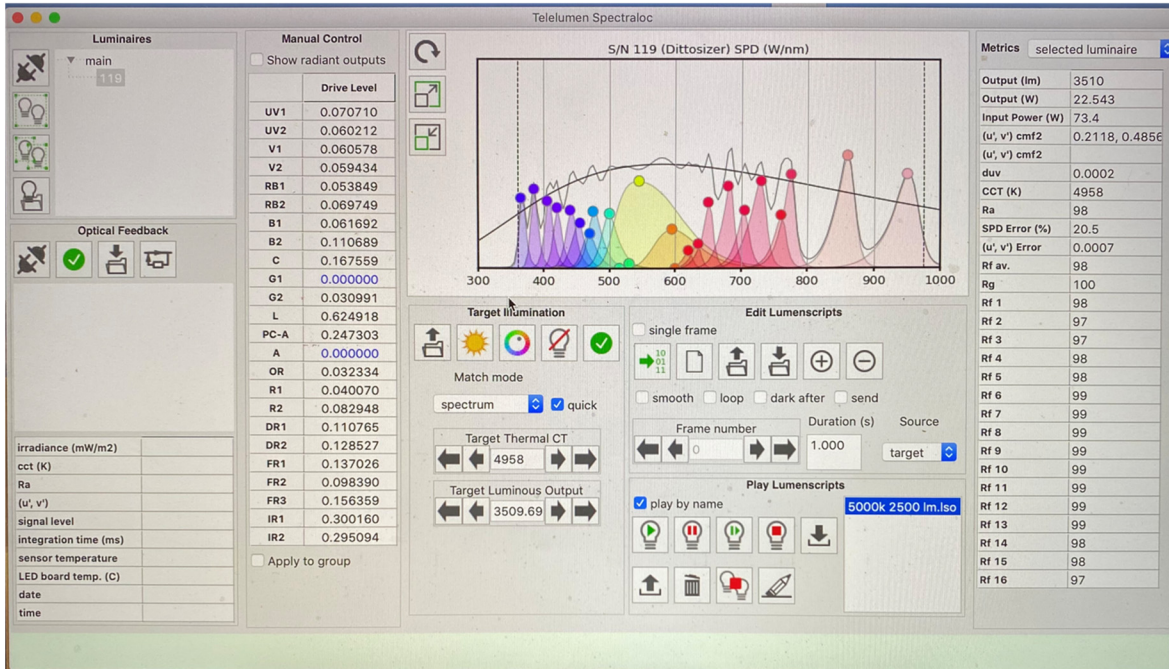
Telelumen Spectraloc

Luminaires

main

119

Optical Feedback

| irradiance (mW/m2) | |
|---|---|
| cct (K) | |
| Ra | |
| (u', v') | |
| signal level | |
| integration time (ms) | |
| sensor temperature | |
| LED board temp. (C) | |
| date | |
| time | |

Manual Control

Show radiant outputs

| | Drive Level |
|---|---|
| UV1 | 0.070710 |
| UV2 | 0.060212 |
| V1 | 0.060578 |
| V2 | 0.059434 |
| RB1 | 0.053849 |
| RB2 | 0.069749 |
| B1 | 0.061692 |
| B2 | 0.110689 |
| C | 0.167559 |
| G1 | 0.000000 |
| G2 | 0.030991 |
| L | 0.624918 |
| PC-A | 0.247303 |
| A | 0.000000 |
| OR | 0.032334 |
| R1 | 0.040070 |
| R2 | 0.082948 |
| DR1 | 0.110765 |
| DR2 | 0.128527 |
| FR1 | 0.137026 |
| FR2 | 0.098390 |
| FR3 | 0.156359 |
| IR1 | 0.300160 |
| IR2 | 0.295094 |

Apply to group

S/N 119 (Dittosizer) SPD (W/nm)

300 400 500 600 700 800 900 1000

Target Illumination

Match mode

spectrum

quick

Target Thermal CT

4958

Target Luminous Output

3509.69

Edit Lumenscripts

single frame

smooth loop dark after send

Frame number

0

Duration (s)

1.000

Source

target

Play Lumenscripts

play by name

5000k 2500 lm.lso

Metrics selected luminaire

| Output (lm) | 3510 |
|---|---|
| Output (W) | 22.543 |
| Input Power (W) | 73.4 |
| (u', v') cmf2 | 0.2118, 0.4856 |
| (u', v') cmf2 | |
| duv | 0.0002 |
| CCT (K) | 4958 |
| Ra | 98 |
| SPD Error (%) | 20.5 |
| (u', v') Error | 0.0007 |
| Rf av. | 98 |
| Rg | 100 |
| Rf 1 | 98 |
| Rf 2 | 97 |
| Rf 3 | 97 |
| Rf 4 | 98 |
| Rf 5 | 98 |
| Rf 6 | 99 |
| Rf 7 | 99 |
| Rf 8 | 99 |
| Rf 9 | 99 |
| Rf 10 | 99 |
| Rf 11 | 99 |
| Rf 12 | 99 |
| Rf 13 | 99 |
| Rf 14 | 98 |
| Rf 15 | 98 |
| Rf 16 | 97 |